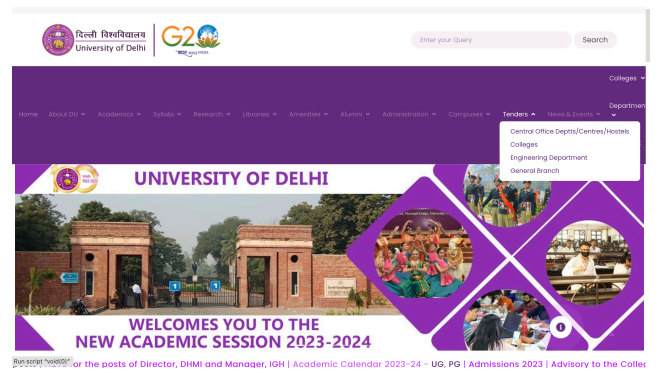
दिल्ली विश्वविद्यालय
University of Delhi

G20

Enter your Query

Search

Colleges

Departments

Home About DU Academics Syllabi Research Libraries Amenities Alumni Administration Campuses Tenders News & Events

Central Office Deptts/Centres/Hostels
Colleges
Engineering Department
General Branch

UNIVERSITY OF DELHI

WELCOMES YOU TO THE
NEW ACADEMIC SESSION 2023-2024

Run script "void(0)"

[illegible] for the posts of Director, DHMI and Manager, IGH | Academic Calendar 2023-24 - UG, PG | Admissions 2023 | Advisory to the Colle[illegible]